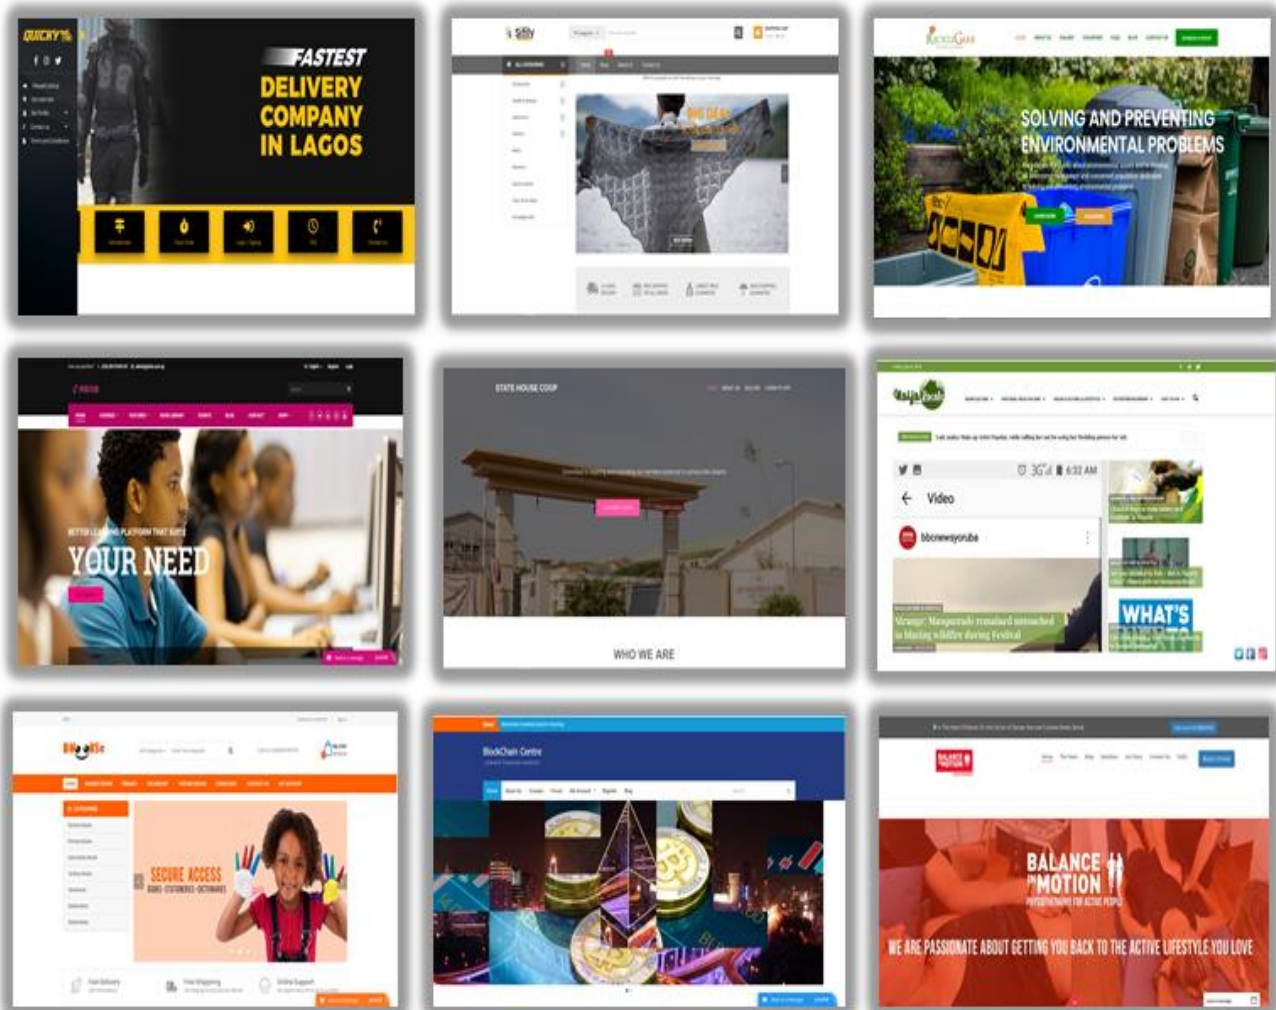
QUICKY

FASTEST DELIVERY COMPANY IN LAGOS

Silly

BIG DEAL

SOLVING AND PREVENTING ENVIRONMENTAL PROBLEMS

YOUR NEED

STATE HOUSE COOP

WHO WE ARE

Video

bbcnewsyoruba

WHAT'S

SECURE ACCESS

BlockChain Centre

BALANCE MOTION

WE ARE PASSIONATE ABOUT GETTING YOU BACK TO THE ACTIVE LIFESTYLE YOU LOVE